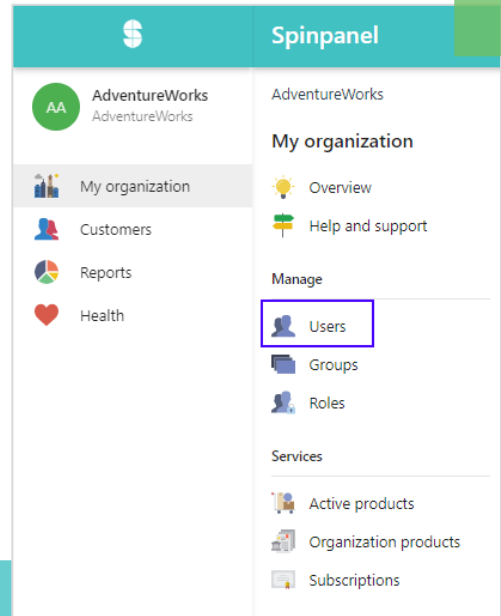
S

Spinpanel

AA AdventureWorks
AdventureWorks

My organization

Customers

Reports

Health

AdventureWorks

My organization

Overview

Help and support

Manage

Users

Groups

Roles

Services

Active products

Organization products

Subscriptions